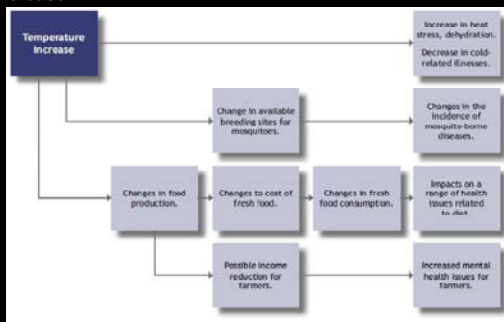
Temperature Increase

Increase in heat stress, dehydration.

Decrease in cold-related illnesses.

Change in available breeding sites for mosquitoes.

Changes in the incidence of mosquito-borne diseases.

Changes in food production.

Changes to cost of fresh food.

Changes in fresh food consumption.

Impacts on a range of health issues related to diet

Possible income reduction for farmers.

Increased mental health issues for farmers.